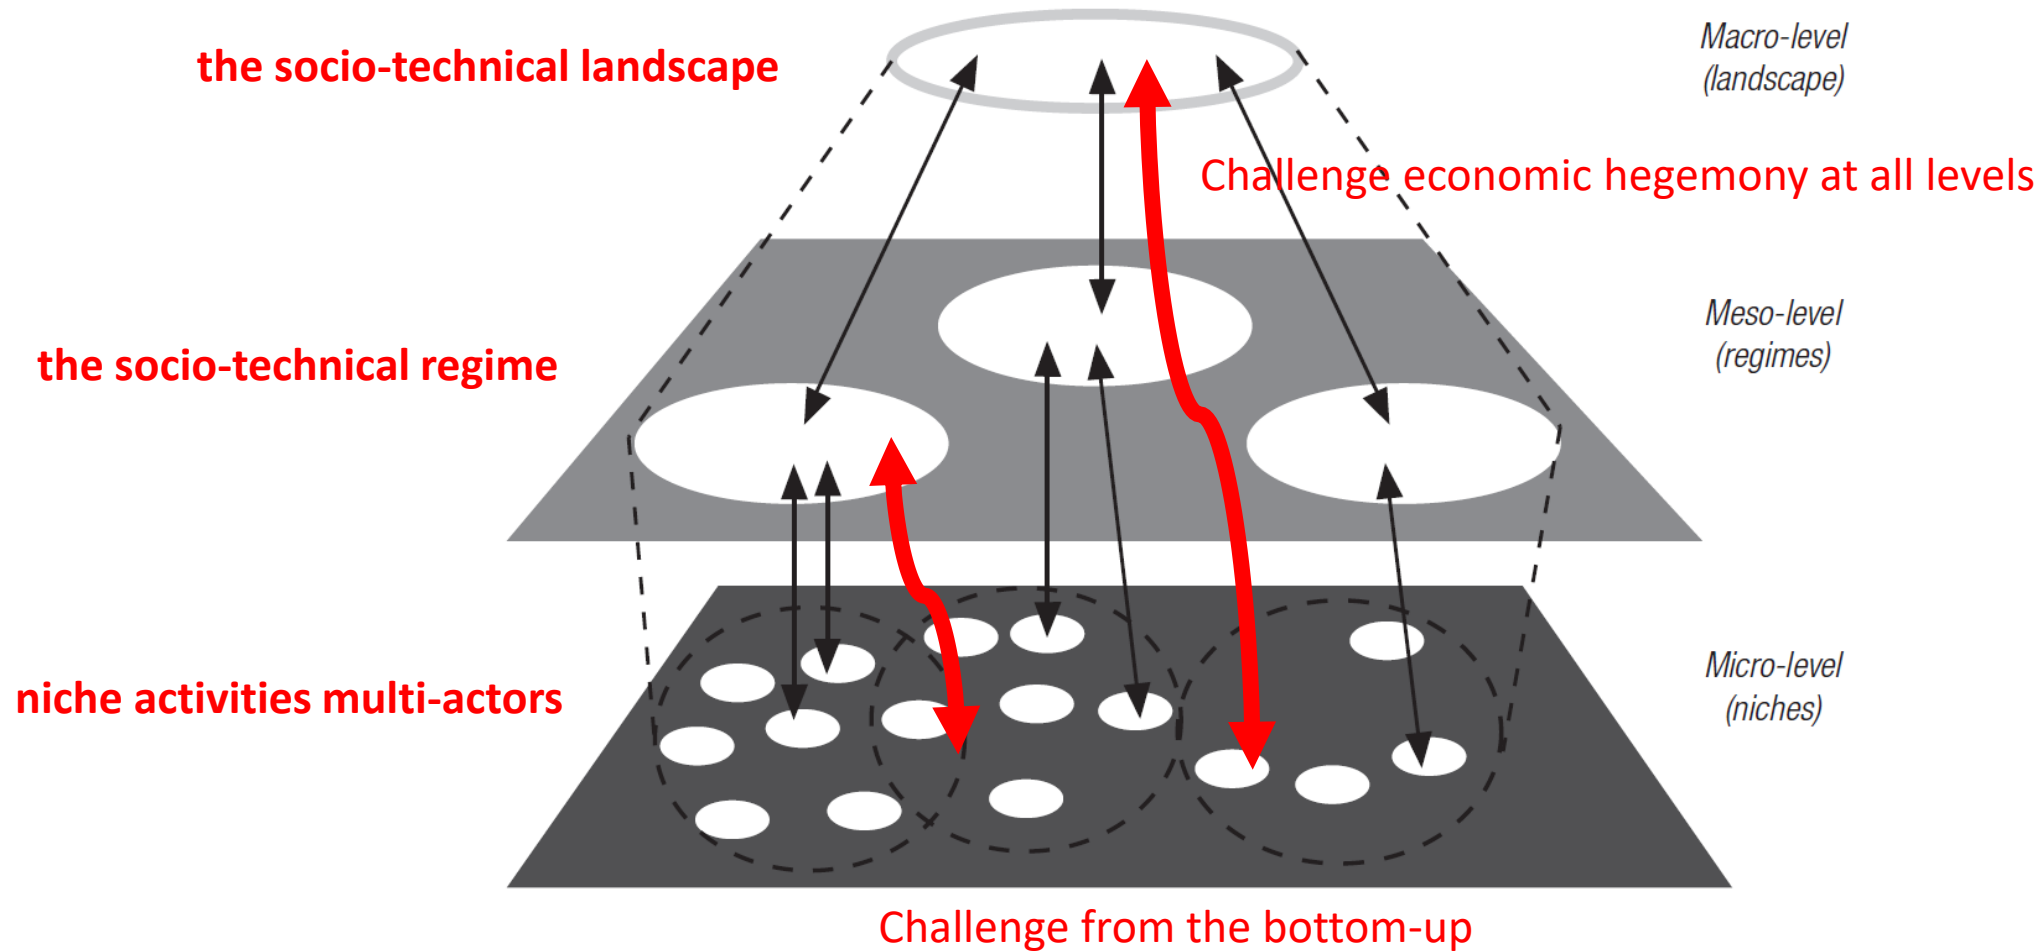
the socio-technical landscape

Macro-level (landscape)

Challenge economic hegemony at all levels

the socio-technical regime

Meso-level (regimes)

niche activities multi-actors

Micro-level (niches)

Challenge from the bottom-up